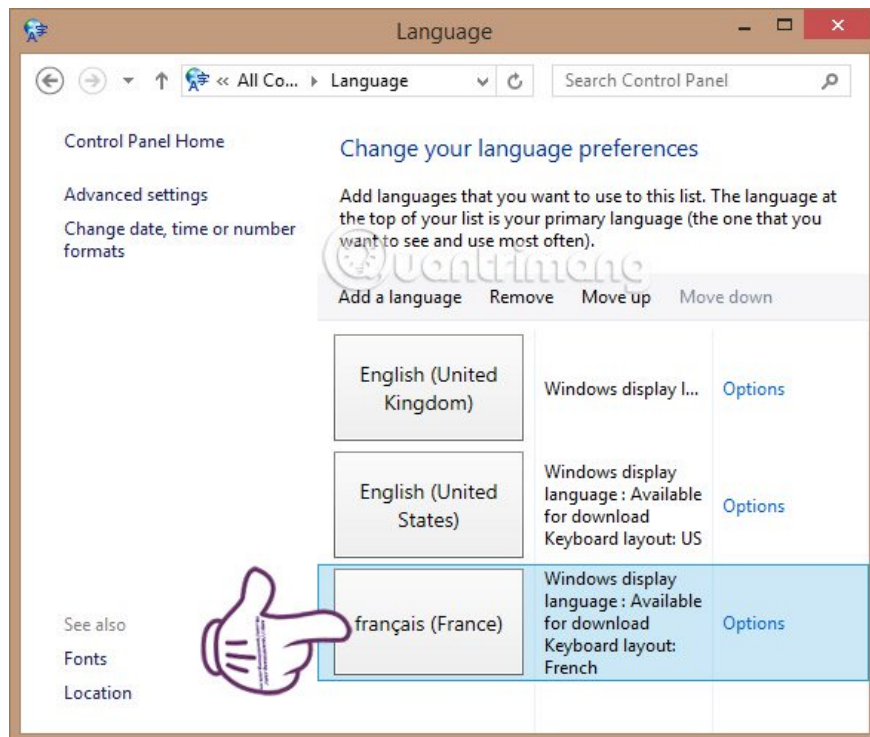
Language

« All Co... ▸ Language

Search Control Panel

Control Panel Home

Advanced settings

Change date, time or number formats

Change your language preferences

Add languages that you want to use to this list. The language at the top of your list is your primary language (the one that you want to see and use most often).

Quantrimang

Add a language   Remove   Move up   Move down

| | | |
|---|---|---|
| English (United Kingdom) | Windows display l... | Options |
| English (United States) | Windows display language : Available for download Keyboard layout: US | Options |
| français (France) | Windows display language : Available for download Keyboard layout: French | Options |

See also

Fonts

Location